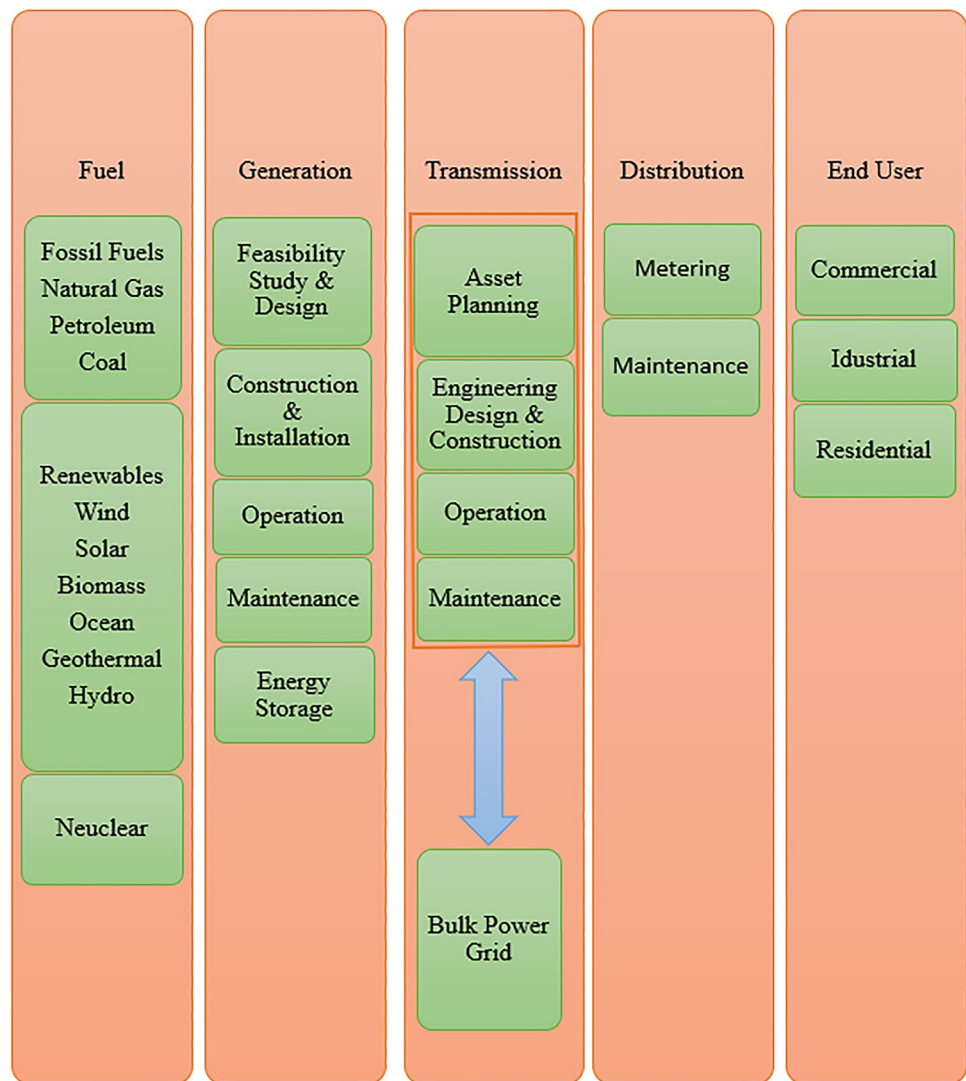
Fuel

Fossil Fuels
Natural Gas
Petroleum
Coal

Renewables
Wind
Solar
Biomass
Ocean
Geothermal
Hydro

Neuclear

Generation

Feasibility Study & Design

Construction & Installation

Operation

Maintenance

Energy Storage

Transmission

Asset Planning

Engineering Design & Construction

Operation

Maintenance

Bulk Power Grid

Distribution

Metering

Maintenance

End User

Commercial

Idustrial

Residential